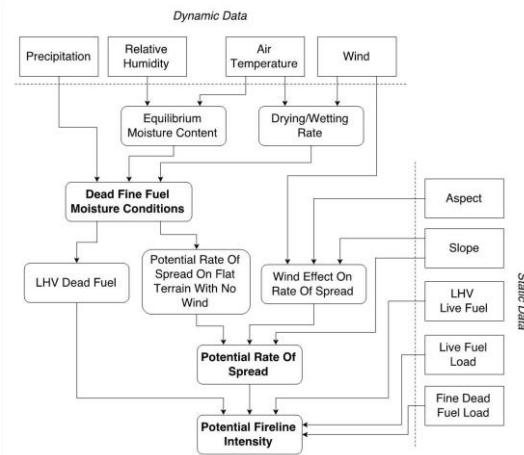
Dynamic Data

Precipitation

Relative Humidity

Air Temperature

Wind

Equilibrium Moisture Content

Drying/Wetting Rate

Dead Fine Fuel Moisture Conditions

LHV Dead Fuel

Potential Rate Of Spread On Flat Terrain With No Wind

Wind Effect On Rate Of Spread

Aspect

Slope

LHV Live Fuel

Live Fuel Load

Fine Dead Fuel Load

Static Data

Potential Rate Of Spread

Potential Fireline Intensity